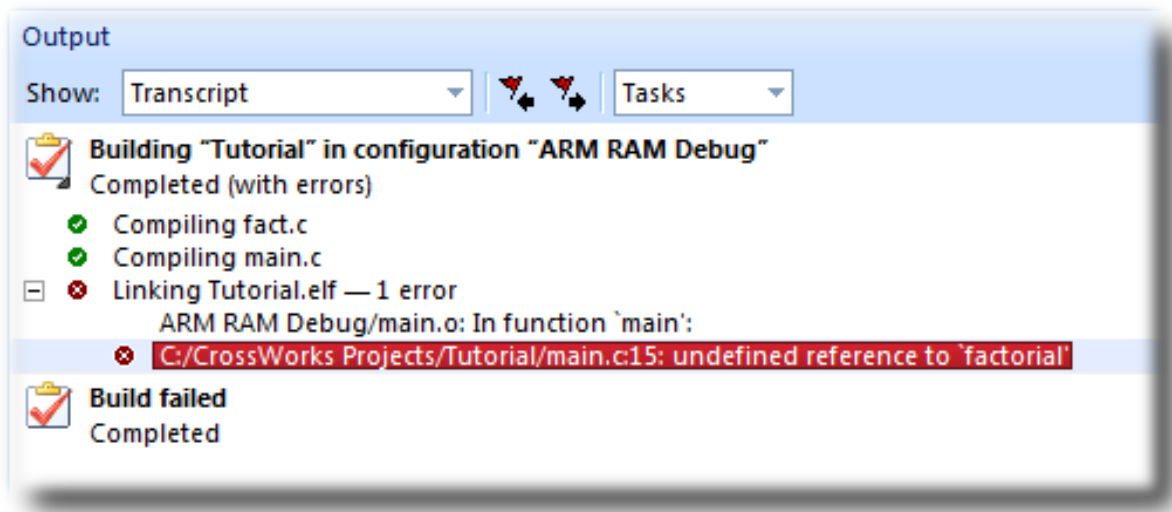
Output

Show: Transcript Tasks

Building “Tutorial” in configuration “ARM RAM Debug”
Completed (with errors)

Compiling fact.c
Compiling main.c
Linking Tutorial.elf — 1 error
ARM RAM Debug/main.o: In function `main':
C:/CrossWorks Projects/Tutorial/main.c:15: undefined reference to `factorial'

Build failed
Completed